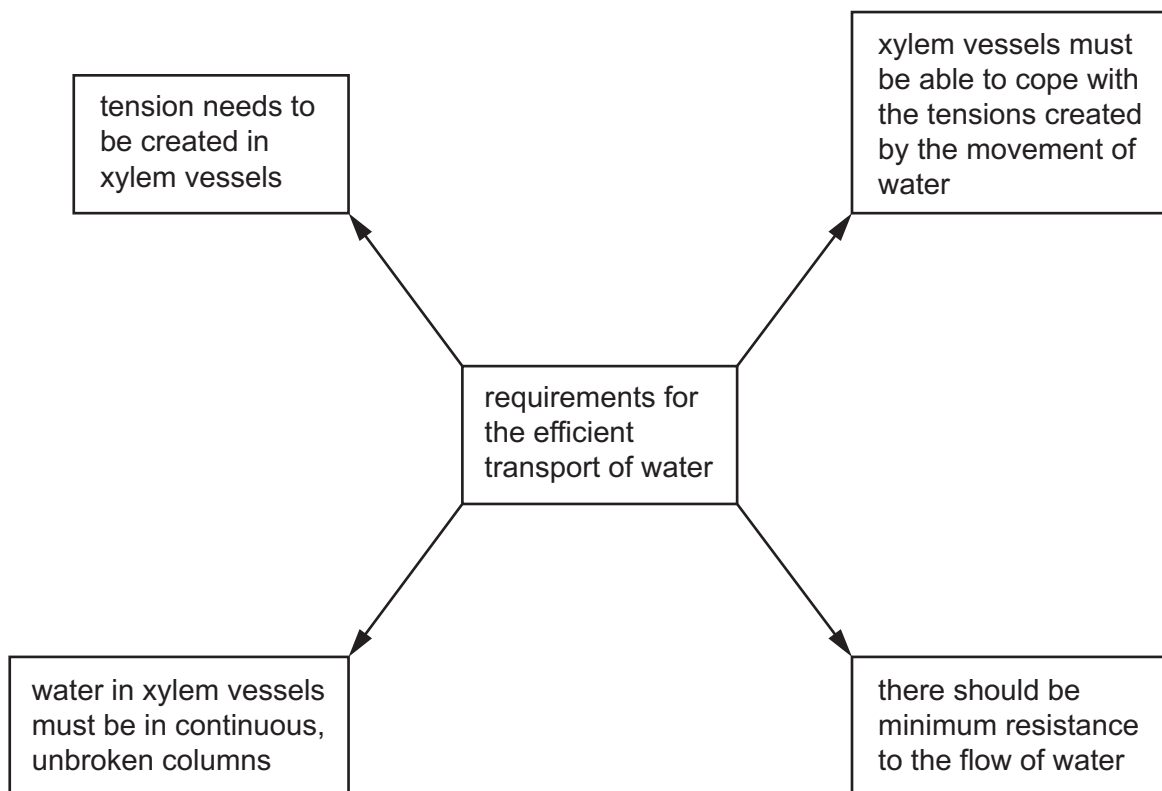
tension needs to be created in xylem vessels

xylem vessels must be able to cope with the tensions created by the movement of water

requirements for the efficient transport of water

water in xylem vessels must be in continuous, unbroken columns

there should be minimum resistance to the flow of water